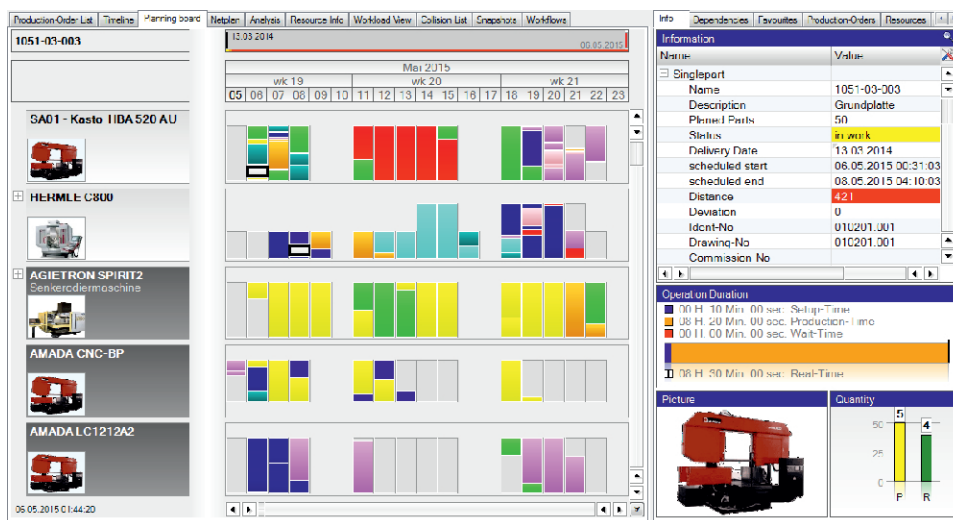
Production-Order List | Timeline | Planning board | Netplan | Analysis | Resource Info | Workload View | Collision List | Snapshots | Workflows

1051-03-003

13.03.2014
08.05.2015

Mai 2015

wk 19 | wk 20 | wk 21

05 06 07 08 09 10 11 12 13 14 15 16 17 18 19 20 21 22 23

SA01 - Kasto HBA 520 AU

HERMLE C800

AGIETRON SPIRIT2
Senkerodiermaschine

AMADA CNC-BP

AMADA LC1212A2

06.05.2015 01:44:20

Info | Dependencies | Favourites | Production-Orders | Resources

Information

| Name | Value |
|---|---|
| Singlepart | |
| Name | 1051-03-003 |
| Description | Grundplatte |
| Planned Parts | 50 |
| Status | in work |
| Delivery Date | 13.03.2014 |
| scheduled start | 06.05.2015 00:31:03 |
| scheduled end | 08.05.2015 04:10:03 |
| Distance | 421 |
| Deviation | 0 |
| Ident-No | 010201.001 |
| Drawing-No | 010201.001 |
| Commission No | |

Operation Duration

00 H. 10 Min. 00 sec. Setup-Time
00 H. 20 Min. 00 sec. Production-Time
00 H. 00 Min. 00 sec. Wait-Time

00 H. 30 Min. 00 sec. Real-Time

Picture

Quantity

50
25
0
5
4
P
R